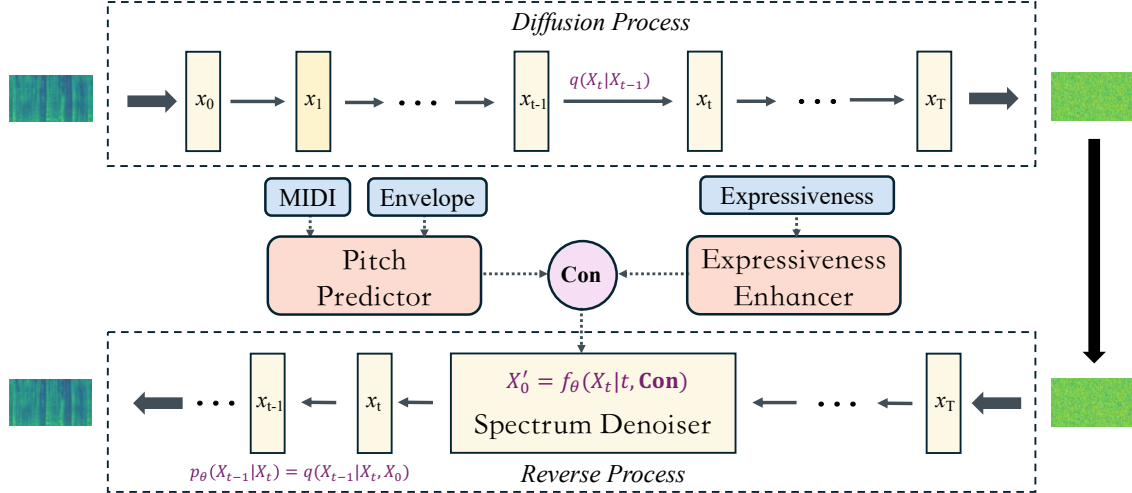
Diffusion Process

$x_0$ $x_1$ ... $x_{t-1}$ $q(X_t|X_{t-1})$ $x_t$ ... $x_T$

MIDI

Envelope

Expressiveness

Pitch Predictor

Con

Expressiveness Enhancer

$x_{t-1}$ $x_t$ $X_0' = f_\theta(X_t|t, \mathbf{Con})$ $x_T$

Spectrum Denoiser

$p_\theta(X_{t-1}|X_t) = q(X_{t-1}|X_t, X_0)$

Reverse Process